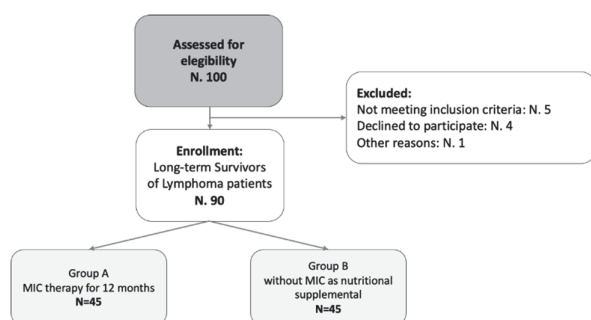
Assessed for elegibility
N. 100

Excluded:
Not meeting inclusion criteria: N. 5
Declined to participate: N. 4
Other reasons: N. 1

Enrollment:
Long-term Survivors of Lymphoma patients
N. 90

Group A
MIC therapy for 12 months
N=45

Group B
without MIC as nutritional supplemental
N=45